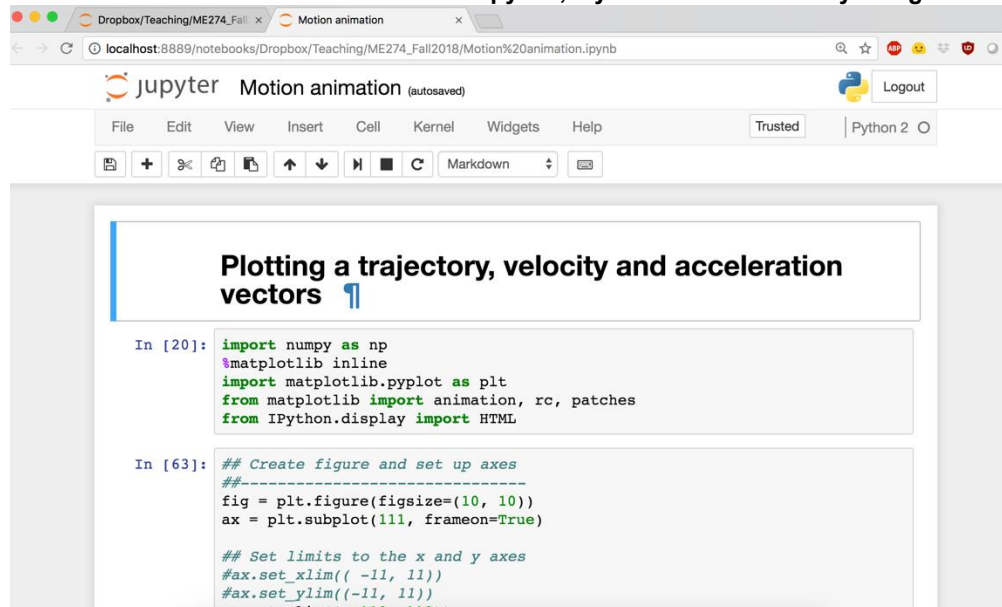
Dropbox/Teaching/ME274_Fall ×
Motion animation ×
localhost:8889/notebooks/Dropbox/Teaching/ME274_Fall2018/Motion%20animation.ipynb

jupyter Motion animation (autosaved)
Logout
File Edit View Insert Cell Kernel Widgets Help
Trusted
Python 2
Markdown

Plotting a trajectory, velocity and acceleration vectors ¶

In [20]: import numpy as np
%matplotlib inline
import matplotlib.pyplot as plt
from matplotlib import animation, rc, patches
from IPython.display import HTML

In [63]: ## Create figure and set up axes
##--------------------------------
fig = plt.figure(figsize=(10, 10))
ax = plt.subplot(111, frameon=True)

## Set limits to the x and y axes
#ax.set_xlim(( -11, 11))
#ax.set_ylim((-11, 11))
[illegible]